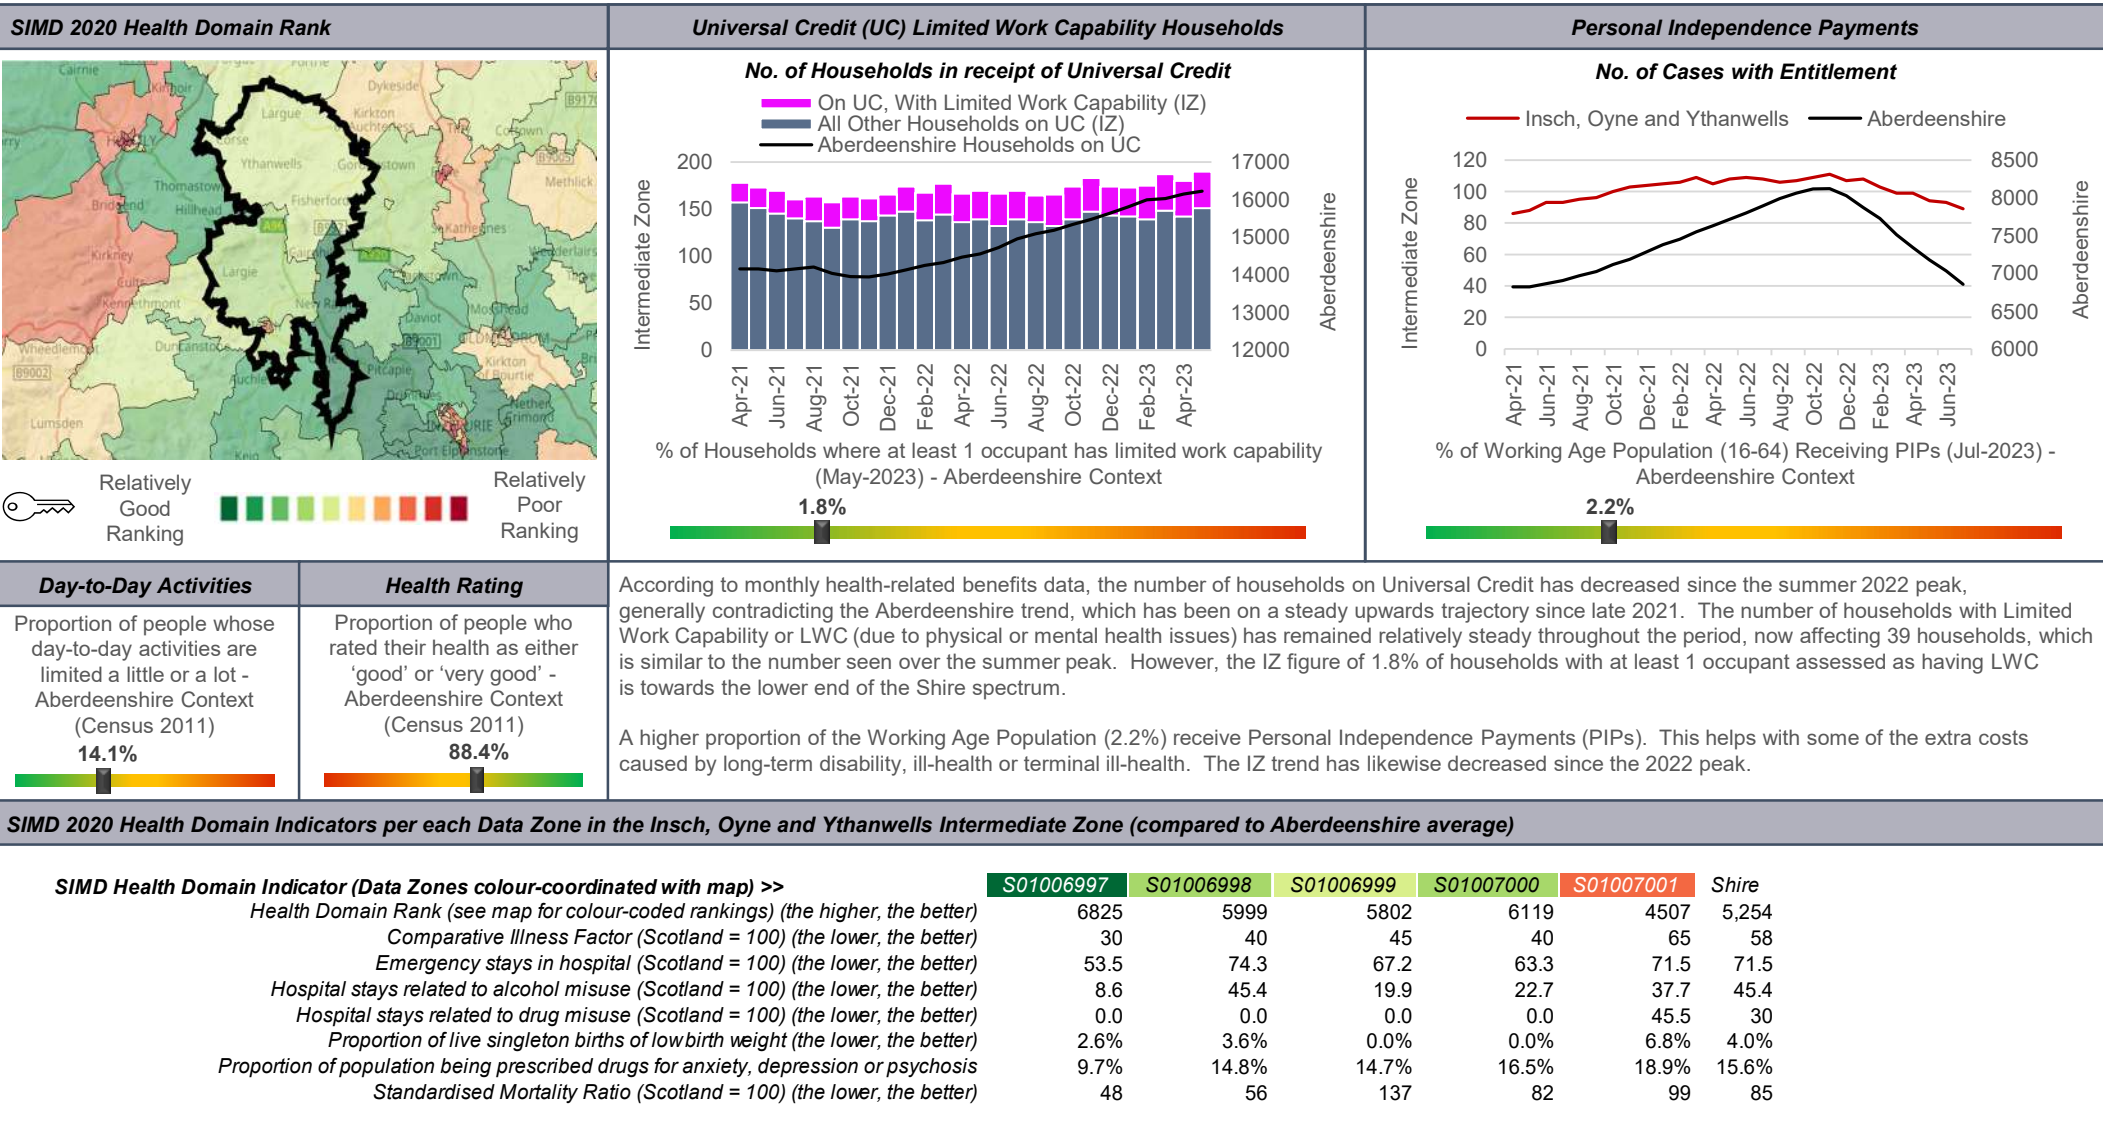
SIMD 2020 Health Domain Rank

Cairnie, Dykeside, Largue, Kirkton, Cotown, Forse, Ythanwells, Gordonstown, Methlick, Thomastown, Bridgend, Hillhead, Fisherford, Kirkney, Largie, Kennethmont, Wheedlemont, Dunfanston, Daviot, Pitcaple, Kirkton of Bourtie, Lumsden, Keig, Port Elphinstone, Inverurie, Mosshead, B9170, A96, B9002, B9001, A920

Relatively Good Ranking

Relatively Poor Ranking

Universal Credit (UC) Limited Work Capability Households

No. of Households in receipt of Universal Credit

On UC, With Limited Work Capability (IZ)
All Other Households on UC (IZ)
Aberdeenshire Households on UC

Intermediate Zone
200
150
100
50
0

Aberdeenshire
17000
16000
15000
14000
13000
12000

Apr-21 Jun-21 Aug-21 Oct-21 Dec-21 Feb-22 Apr-22 Jun-22 Aug-22 Oct-22 Dec-22 Feb-23 Apr-23

% of Households where at least 1 occupant has limited work capability (May-2023) - Aberdeenshire Context

1.8%

Personal Independence Payments

No. of Cases with Entitlement

Insch, Oyne and Ythanwells
Aberdeenshire

Intermediate Zone
120
100
80
60
40
20
0

Aberdeenshire
8500
8000
7500
7000
6500
6000

Apr-21 Jun-21 Aug-21 Oct-21 Dec-21 Feb-22 Apr-22 Jun-22 Aug-22 Oct-22 Dec-22 Feb-23 Apr-23 Jun-23

% of Working Age Population (16-64) Receiving PIPs (Jul-2023) - Aberdeenshire Context

2.2%

Day-to-Day Activities

Proportion of people whose day-to-day activities are limited a little or a lot - Aberdeenshire Context (Census 2011)

14.1%

Health Rating

Proportion of people who rated their health as either ‘good’ or ‘very good’ - Aberdeenshire Context (Census 2011)

88.4%

According to monthly health-related benefits data, the number of households on Universal Credit has decreased since the summer 2022 peak, generally contradicting the Aberdeenshire trend, which has been on a steady upwards trajectory since late 2021. The number of households with Limited Work Capability or LWC (due to physical or mental health issues) has remained relatively steady throughout the period, now affecting 39 households, which is similar to the number seen over the summer peak. However, the IZ figure of 1.8% of households with at least 1 occupant assessed as having LWC is towards the lower end of the Shire spectrum.

A higher proportion of the Working Age Population (2.2%) receive Personal Independence Payments (PIPs). This helps with some of the extra costs caused by long-term disability, ill-health or terminal ill-health. The IZ trend has likewise decreased since the 2022 peak.

SIMD 2020 Health Domain Indicators per each Data Zone in the Insch, Oyne and Ythanwells Intermediate Zone (compared to Aberdeenshire average)

| SIMD Health Domain Indicator (Data Zones colour-coordinated with map) >> | S01006997 | S01006998 | S01006999 | S01007000 | S01007001 | Shire |
|---|---|---|---|---|---|---|
| Health Domain Rank (see map for colour-coded rankings) (the higher, the better) | 6825 | 5999 | 5802 | 6119 | 4507 | 5,254 |
| Comparative Illness Factor (Scotland = 100) (the lower, the better) | 30 | 40 | 45 | 40 | 65 | 58 |
| Emergency stays in hospital (Scotland = 100) (the lower, the better) | 53.5 | 74.3 | 67.2 | 63.3 | 71.5 | 71.5 |
| Hospital stays related to alcohol misuse (Scotland = 100) (the lower, the better) | 8.6 | 45.4 | 19.9 | 22.7 | 37.7 | 45.4 |
| Hospital stays related to drug misuse (Scotland = 100) (the lower, the better) | 0.0 | 0.0 | 0.0 | 0.0 | 45.5 | 30 |
| Proportion of live singleton births of low birth weight (the lower, the better) | 2.6% | 3.6% | 0.0% | 0.0% | 6.8% | 4.0% |
| Proportion of population being prescribed drugs for anxiety, depression or psychosis | 9.7% | 14.8% | 14.7% | 16.5% | 18.9% | 15.6% |
| Standardised Mortality Ratio (Scotland = 100) (the lower, the better) | 48 | 56 | 137 | 82 | 99 | 85 |